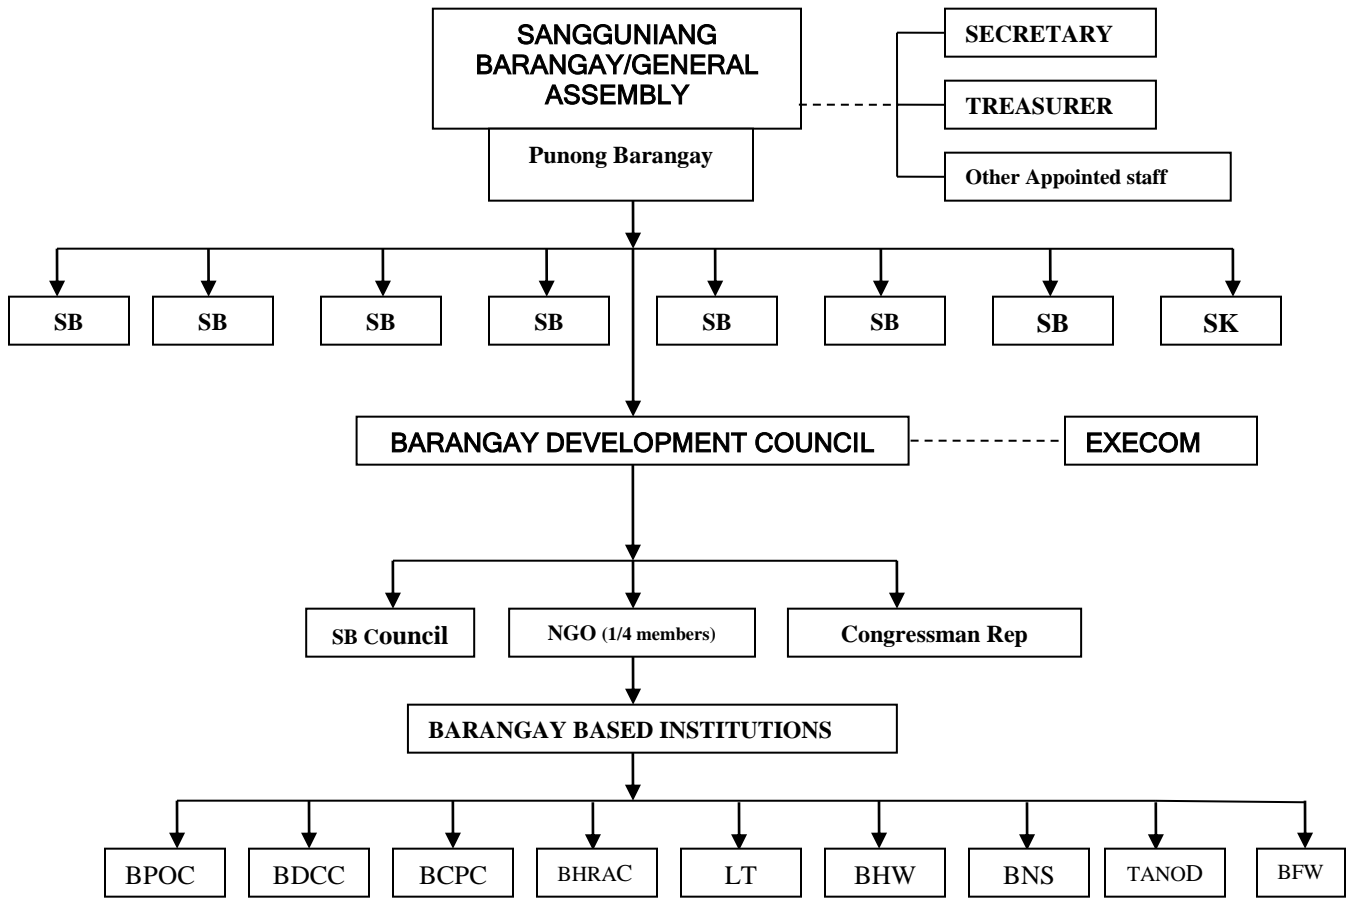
SANGGUNIANG BARANGAY/GENERAL ASSEMBLY

Punong Barangay

SECRETARY

TREASURER

Other Appointed staff

SB

SB

SB

SB

SB

SB

SB

SK

BARANGAY DEVELOPMENT COUNCIL

EXECOM

SB Council

NGO (1/4 members)

Congressman Rep

BARANGAY BASED INSTITUTIONS

BPOC

BDCC

BCPC

BHRAC

LT

BHW

BNS

TANOD

BFW